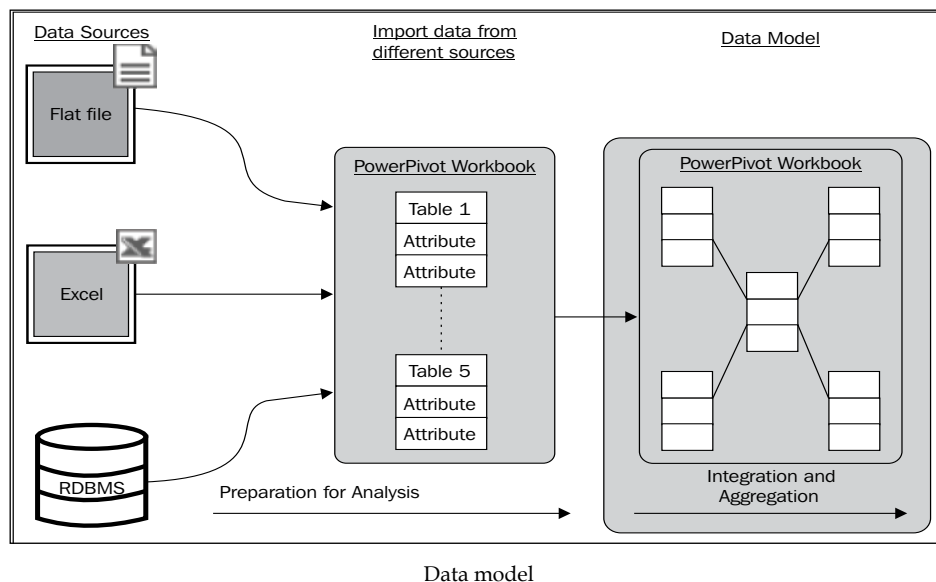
Data Sources

Import data from different sources

Data Model

Flat file

Excel

RDBMS

PowerPivot Workbook

| Table 1 |
|---|
| Attribute |
| Attribute |

| Table 5 |
|---|
| Attribute |
| Attribute |

PowerPivot Workbook

Preparation for Analysis

Integration and Aggregation

Data model